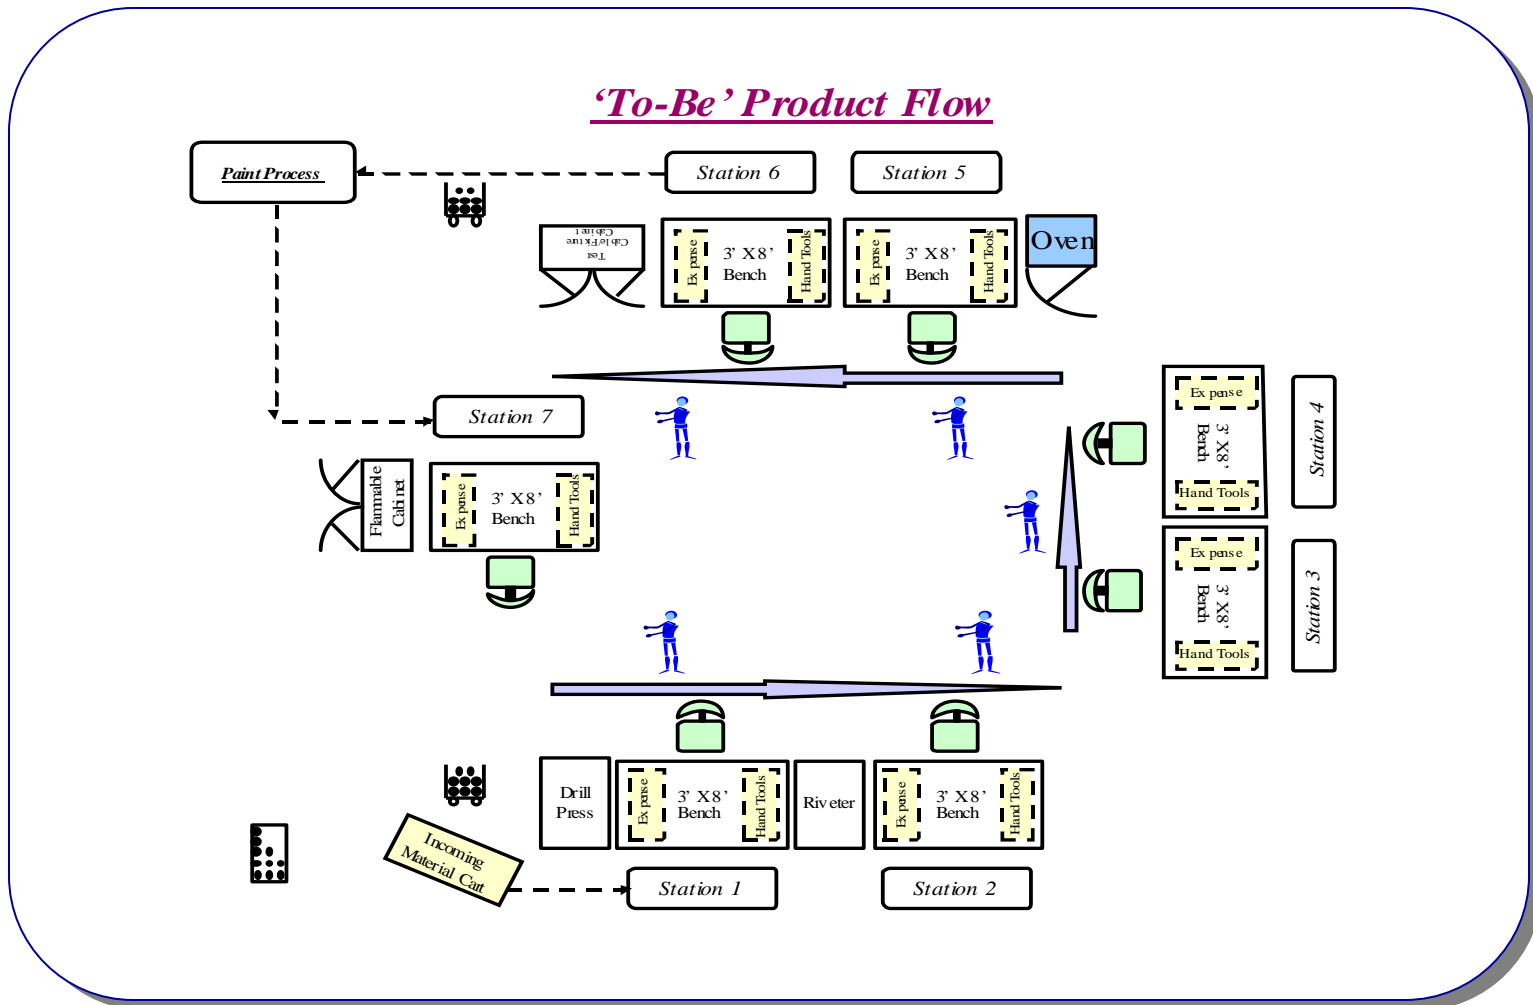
‘To-Be’ Product Flow

Paint Process

Station 6

Station 5

Test Cable Fixture Cabinet

Ex pense
3’ X8’ Bench
Hand Tools

Ex pense
3’ X8’ Bench
Hand Tools

Oven

Station 7

Ex pense
3’ X8’ Bench
Hand Tools
Station 4

Flammable Cabinet

Ex pense
3’ X8’ Bench
Hand Tools

Ex pense
3’ X8’ Bench
Hand Tools
Station 3

Drill Press

Ex pense
3’ X8’ Bench
Hand Tools

Riveter

Ex pense
3’ X8’ Bench
Hand Tools

Incoming Material Cart

Station 1

Station 2